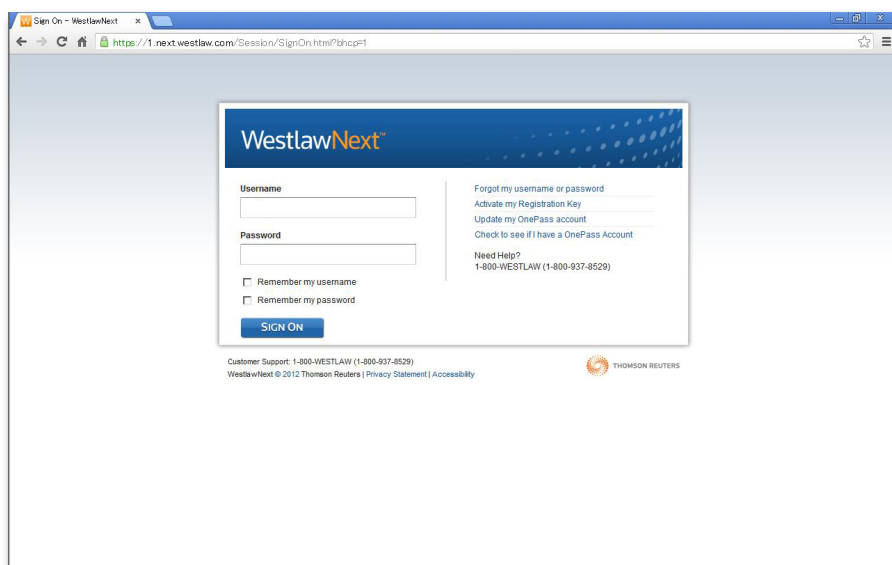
Sign On - WestlawNext ×

https://1.next.westlaw.com/Session/SignOn.html?bhcp=1

WestlawNext™

Username

Password

Remember my username

Remember my password

SIGN ON

Forgot my username or password

Activate my Registration Key

Update my OnePass account

Check to see if I have a OnePass Account

Need Help?
1-800-WESTLAW (1-800-937-8529)

Customer Support: 1-800-WESTLAW (1-800-937-8529)
WestlawNext © 2012 Thomson Reuters | Privacy Statement | Accessibility

THOMSON REUTERS